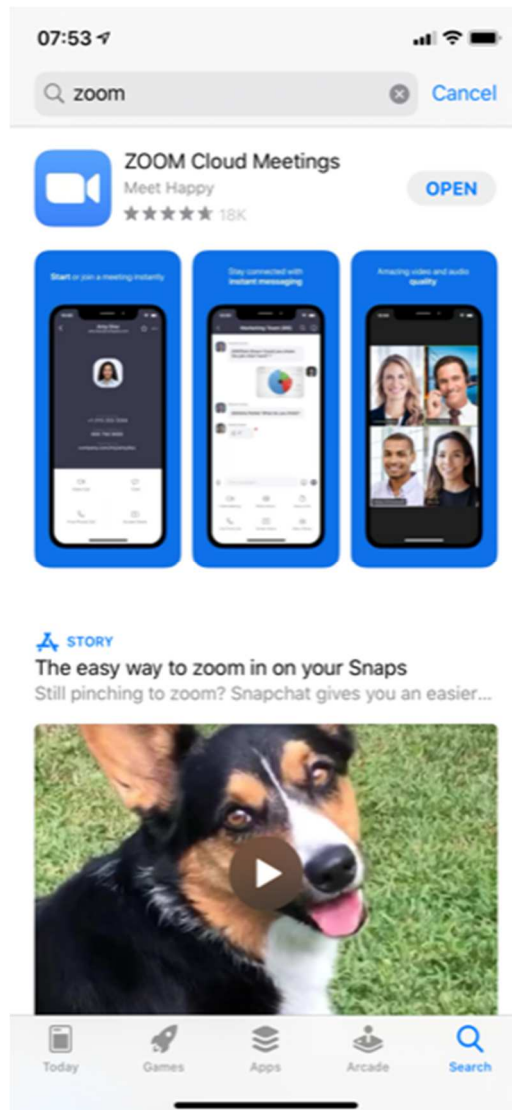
07:53

zoom

Cancel

ZOOM Cloud Meetings

Meet Happy

18K

OPEN

Start or join a meeting instantly

Stay connected with instant messaging

Amazing video and audio quality

STORY

The easy way to zoom in on your Snaps

Still pinching to zoom? Snapchat gives you an easier...

Today

Games

Apps

Arcade

Search